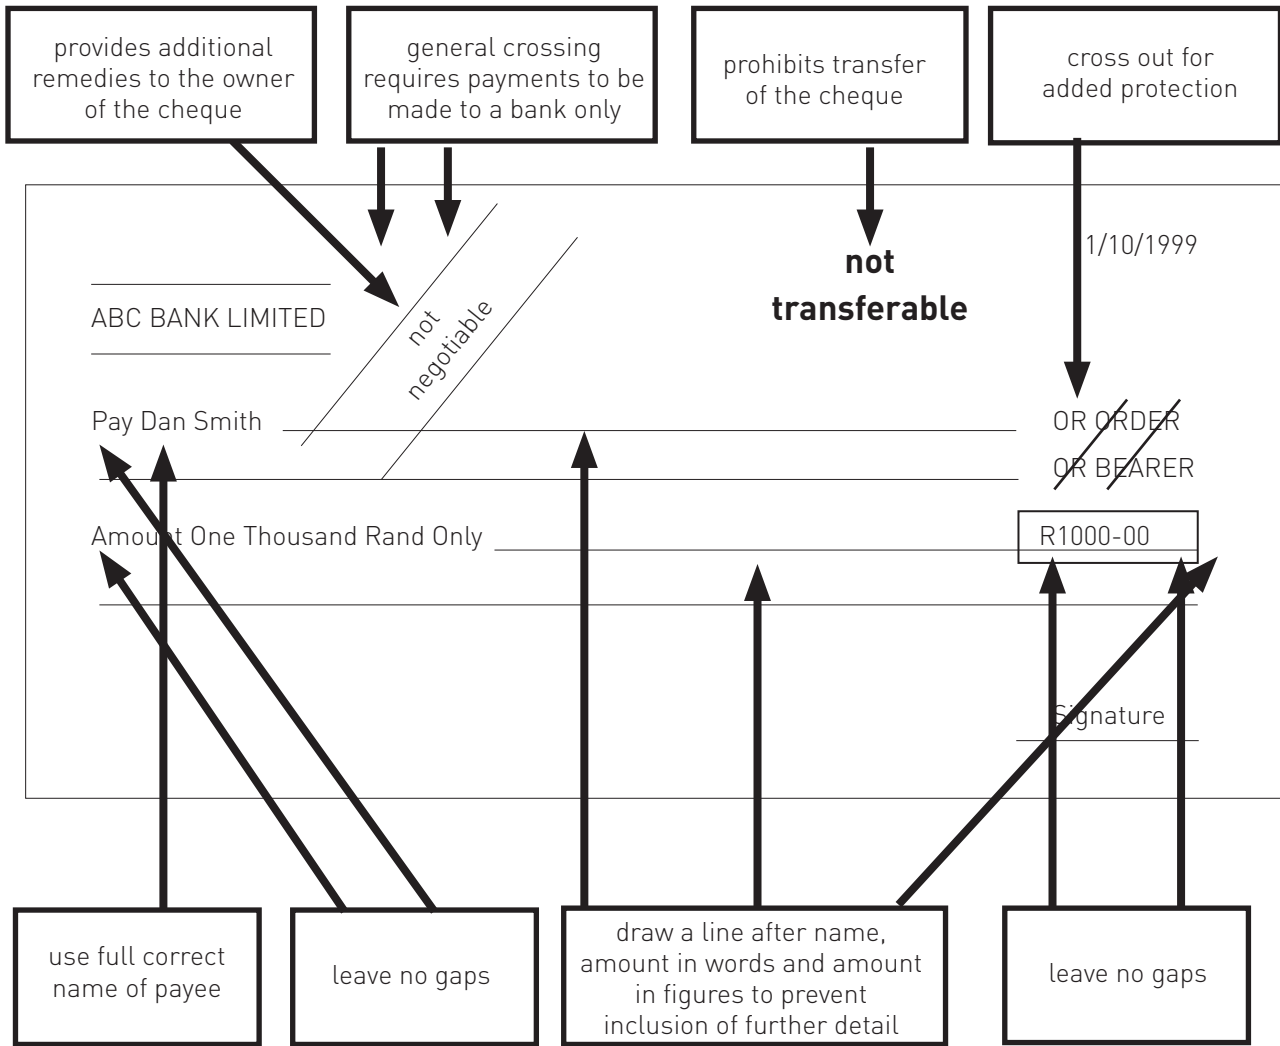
provides additional remedies to the owner of the cheque

general crossing requires payments to be made to a bank only

prohibits transfer of the cheque

cross out for added protection

1/10/1999

ABC BANK LIMITED

not negotiable

not transferable

Pay Dan Smith

OR ORDER

OR BEARER

Amount One Thousand Rand Only

R1000-00

Signature

use full correct name of payee

leave no gaps

draw a line after name, amount in words and amount in figures to prevent inclusion of further detail

leave no gaps